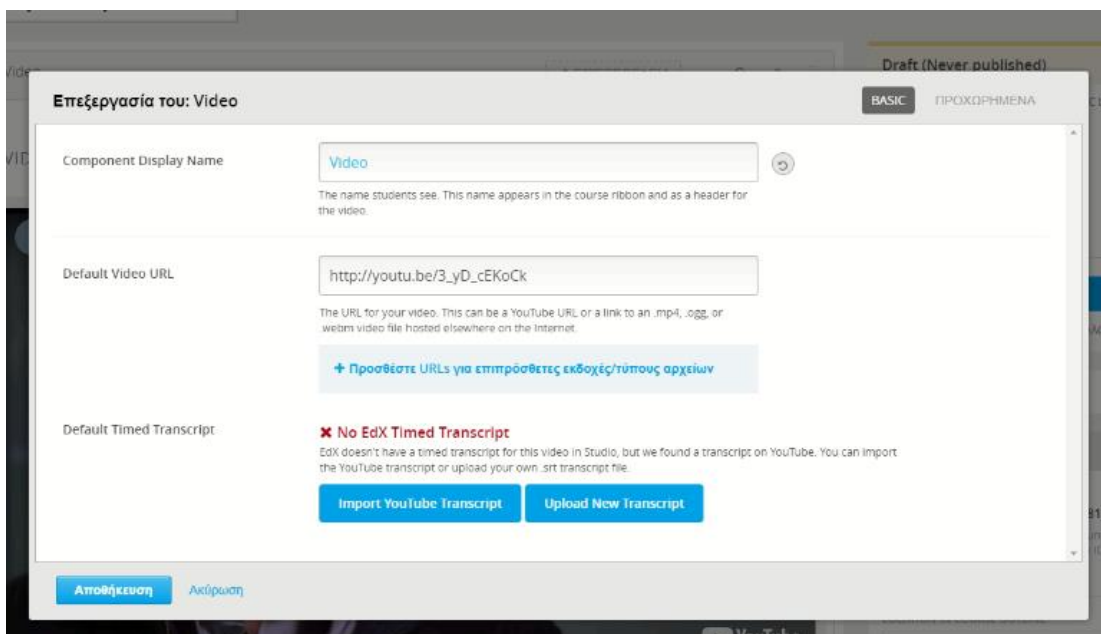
Draft (Never published)

Επεξεργασία του: Video

BASIC ΠΡΟΧΩΡΗΜΕΝΑ

Component Display Name

Video

The name students see. This name appears in the course ribbon and as a header for the video.

Default Video URL

http://youtu.be/3_yD_cEKoCk

The URL for your video. This can be a YouTube URL or a link to an .mp4, .ogg, or .webm video file hosted elsewhere on the Internet.

+ Προσθέστε URLs για επιπρόσθετες εκδοχές/τύπους αρχείων

Default Timed Transcript

✖ No EdX Timed Transcript

EdX doesn't have a timed transcript for this video in Studio, but we found a transcript on YouTube. You can import the YouTube transcript or upload your own .srt transcript file.

Import YouTube Transcript

Upload New Transcript

Αποθήκευση

Ακύρωση